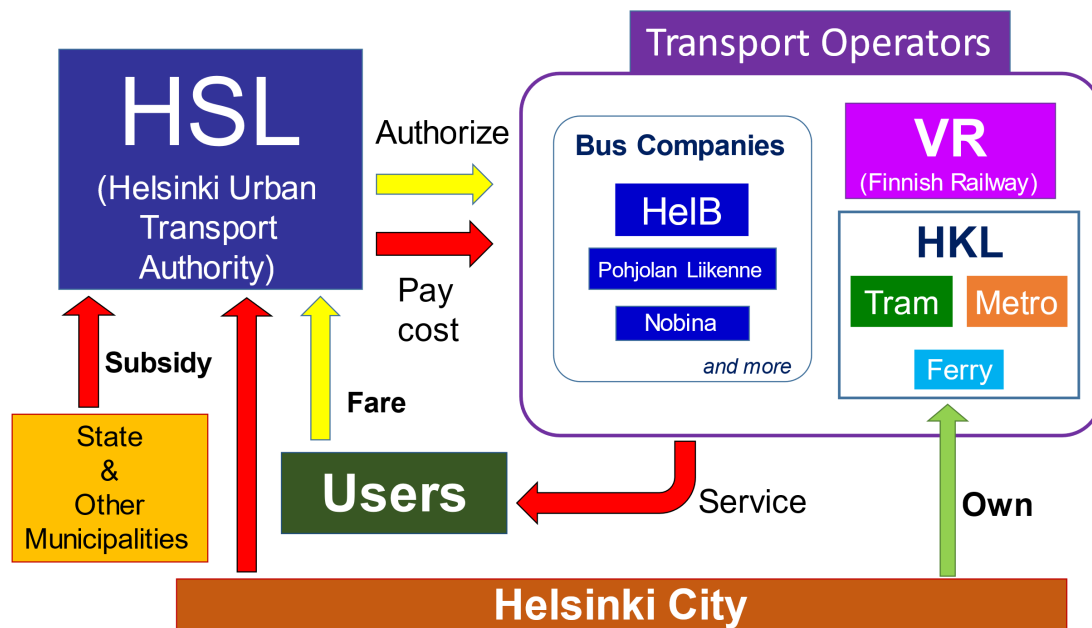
HSL
(Helsinki Urban Transport Authority)

Authorize

Pay cost

Transport Operators

Bus Companies

HelB

Pohjolan Liikenne

Nobina

and more

VR
(Finnish Railway)

HKL

Tram

Metro

Ferry

Subsidy

Fare

State & Other Municipalities

Users

Service

Own

Helsinki City